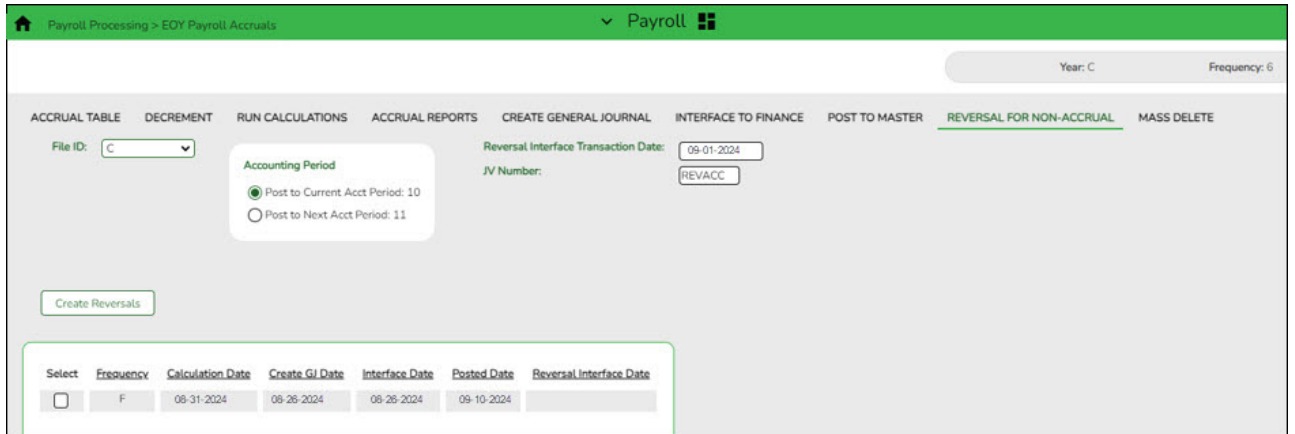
Payroll Processing > EOY Payroll Accruals

Payroll

Year: C

Frequency: 6

ACCRUAL TABLE DECREMENT RUN CALCULATIONS ACCRUAL REPORTS CREATE GENERAL JOURNAL INTERFACE TO FINANCE POST TO MASTER REVERSAL FOR NON-ACCRUAL MASS DELETE

File ID: C

Accounting Period

Post to Current Acct Period: 10

Post to Next Acct Period: 11

Reversal Interface Transaction Date: 09-01-2024

JV Number: REVACC

Create Reversals

| Select | Frequency | Calculation Date | Create GJ Date | Interface Date | Posted Date | Reversal Interface Date |
|---|---|---|---|---|---|---|
| ☐ | F | 08-31-2024 | 08-26-2024 | 08-26-2024 | 09-10-2024 | |